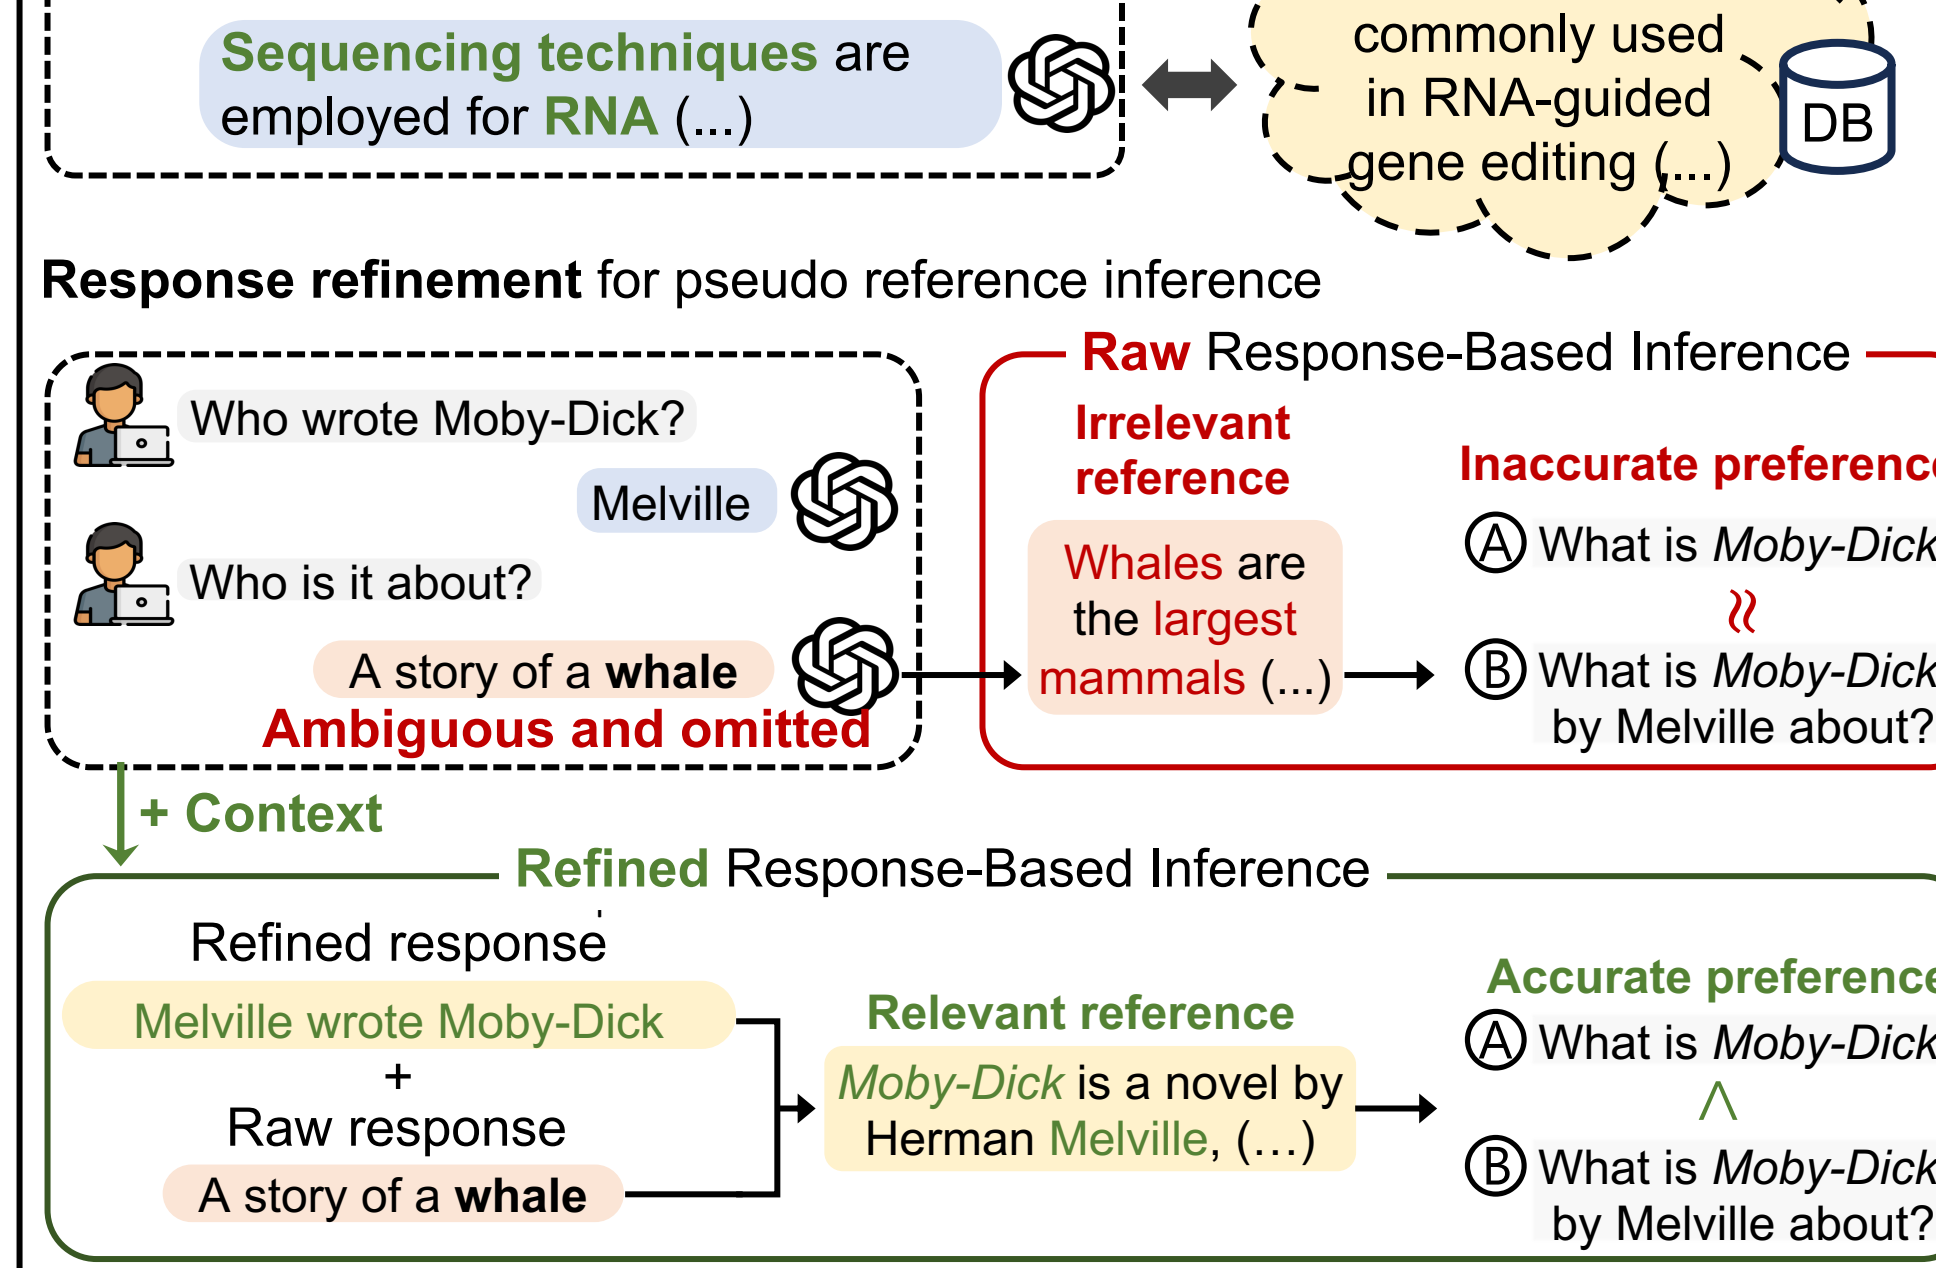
Sequencing techniques are employed for RNA (...)

commonly used in RNA-guided gene editing (...)

DB

Response refinement for pseudo reference inference

Who wrote Moby-Dick?

Melville

Who is it about?

A story of a whale

Ambiguous and omitted

Raw Response-Based Inference

Irrelevant reference

Whales are the largest mammals (...)

Inaccurate preferenc

Ⓐ What is Moby-Dick

≈

Ⓑ What is Moby-Dick by Melville about?

+ Context

Refined Response-Based Inference

Refined response

Melville wrote Moby-Dick

+

Raw response

A story of a whale

Relevant reference

Moby-Dick is a novel by Herman Melville, (…)

Accurate preference

Ⓐ What is Moby-Dick

∧

Ⓑ What is Moby-Dick by Melville about?